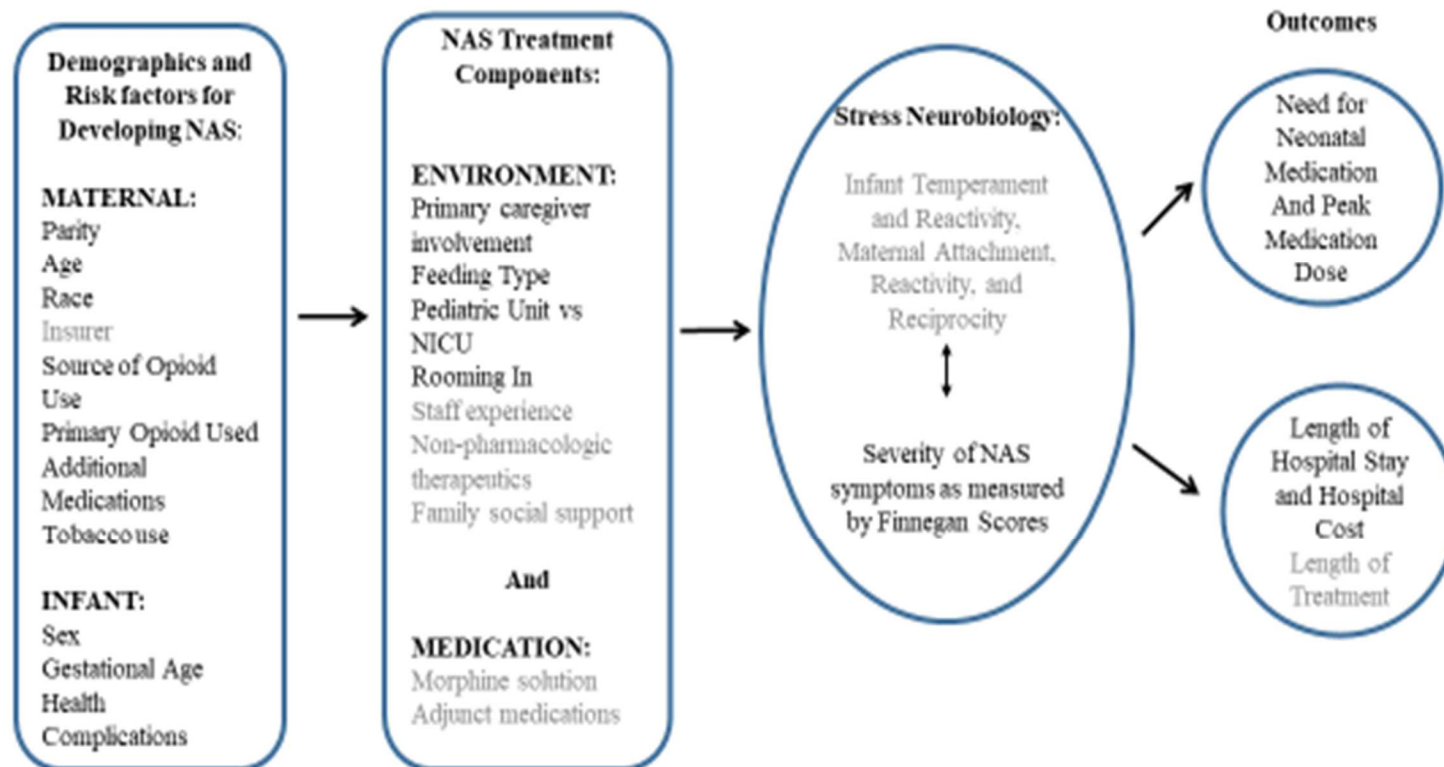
Demographics and Risk factors for Developing NAS:

MATERNAL:
Parity
Age
Race
Insurer
Source of Opioid Use
Primary Opioid Used
Additional Medications
Tobacco use

INFANT:
Sex
Gestational Age
Health Complications

NAS Treatment Components:

ENVIRONMENT:
Primary caregiver involvement
Feeding Type
Pediatric Unit vs NICU
Rooming In
Staff experience
Non-pharmacologic therapeutics
Family social support

And

MEDICATION:
Morphine solution
Adjunct medications

Stress Neurobiology:

Infant Temperament and Reactivity, Maternal Attachment, Reactivity, and Reciprocity

Severity of NAS symptoms as measured by Finnegan Scores

Outcomes

Need for Neonatal Medication And Peak Medication Dose

Length of Hospital Stay and Hospital Cost
Length of Treatment